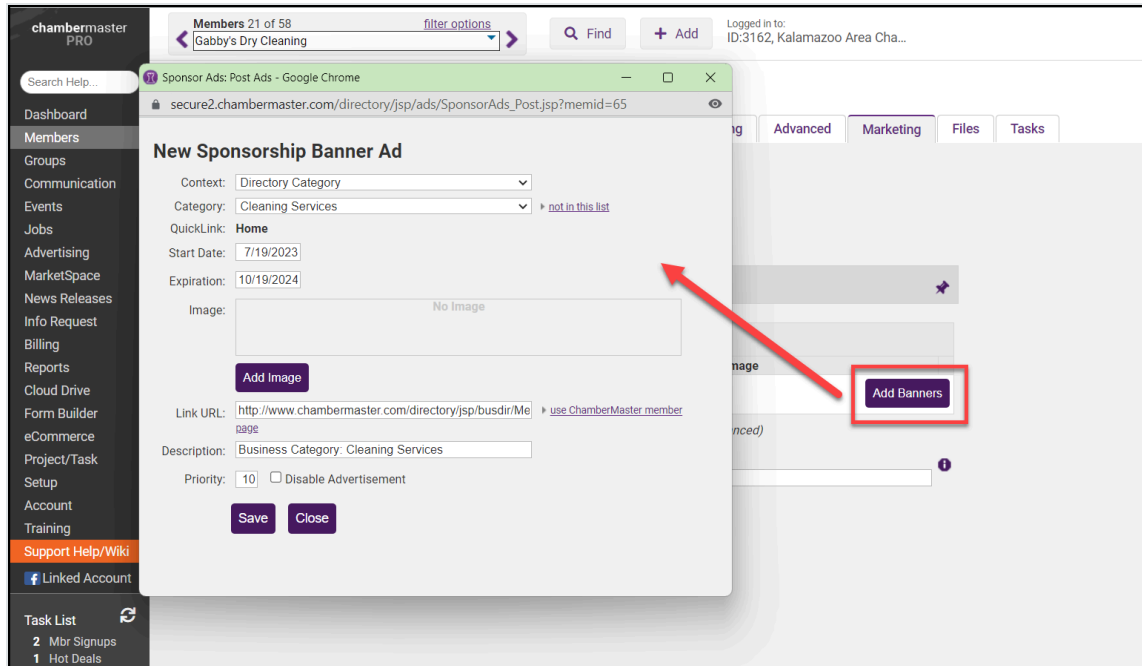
chambermaster PRO

Members 21 of 58 filter options
Gabby's Dry Cleaning

Find
Add
Logged in to:
ID:3162, Kalamazoo Area Cha...

Search Help...

Dashboard
Members
Groups
Communication
Events
Jobs
Advertising
MarketSpace
News Releases
Info Request
Billing
Reports
Cloud Drive
Form Builder
eCommerce
Project/Task
Setup
Account
Training
Support Help/Wiki
Linked Account

Task List
2 Mbr Signups
1 Hot Deals

Sponsor Ads: Post Ads - Google Chrome
secure2.chambermaster.com/directory/jsp/ads/SponsorAds_Post.jsp?memid=65

New Sponsorship Banner Ad

Context: Directory Category
Category: Cleaning Services not in this list
QuickLink: Home
Start Date: 7/19/2023
Expiration: 10/19/2024
Image: No Image
Add Image
Link URL: http://www.chambermaster.com/directory/jsp/busdir/Me use ChamberMaster member page
Description: Business Category: Cleaning Services
Priority: 10 Disable Advertisement
Save Close

g Advanced Marketing Files Tasks
mage
Add Banners
nced)